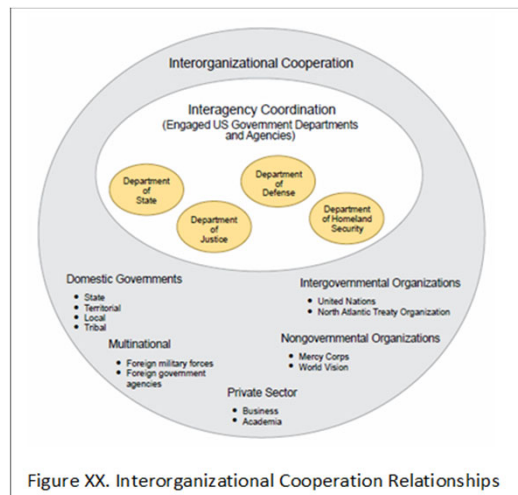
Interorganizational Cooperation

Interagency Coordination
(Engaged US Government Departments and Agencies)

Department of State

Department of Defense

Department of Justice

Department of Homeland Security

Domestic Governments
• State
• Territorial
• Local
• Tribal

Intergovernmental Organizations
• United Nations
• North Atlantic Treaty Organization

Multinational
• Foreign military forces
• Foreign government agencies

Nongovernmental Organizations
• Mercy Corps
• World Vision

Private Sector
• Business
• Academia

Figure XX. Interorganizational Cooperation Relationships